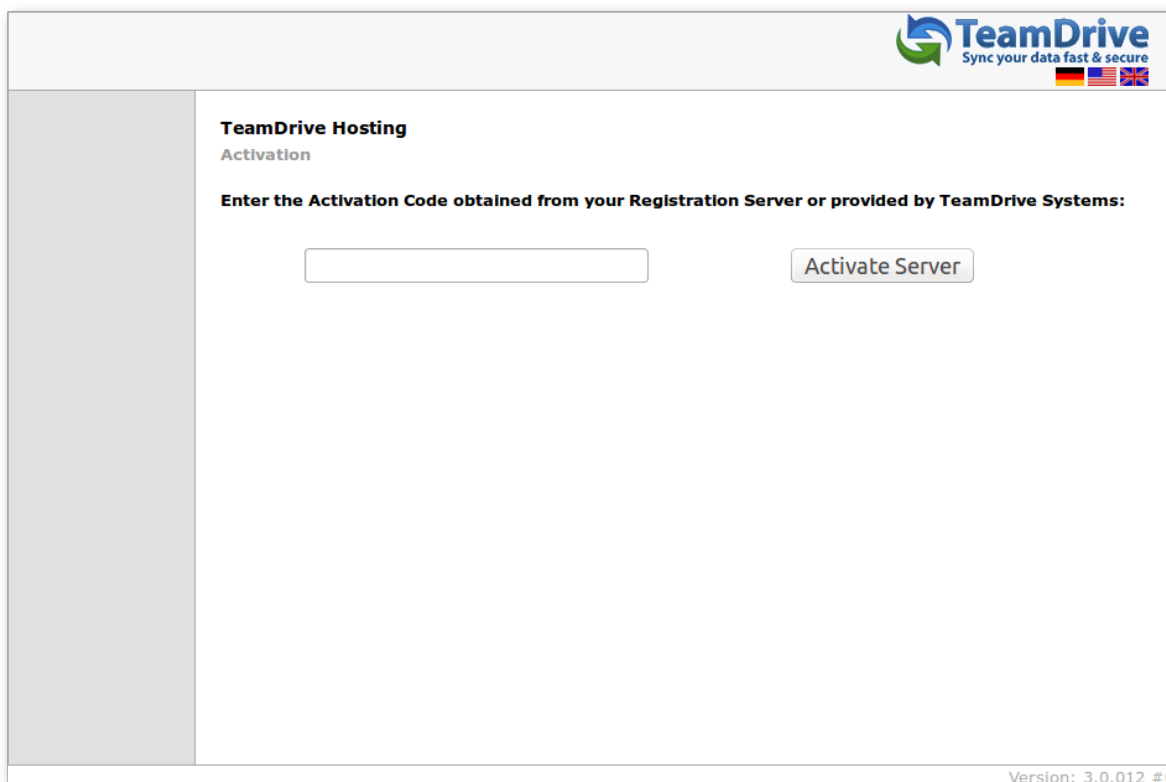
TeamDrive
Sync your data fast & secure

TeamDrive Hosting
Activation

Enter the Activation Code obtained from your Registration Server or provided by TeamDrive Systems:

Activate Server

Version: 3.0.012 #